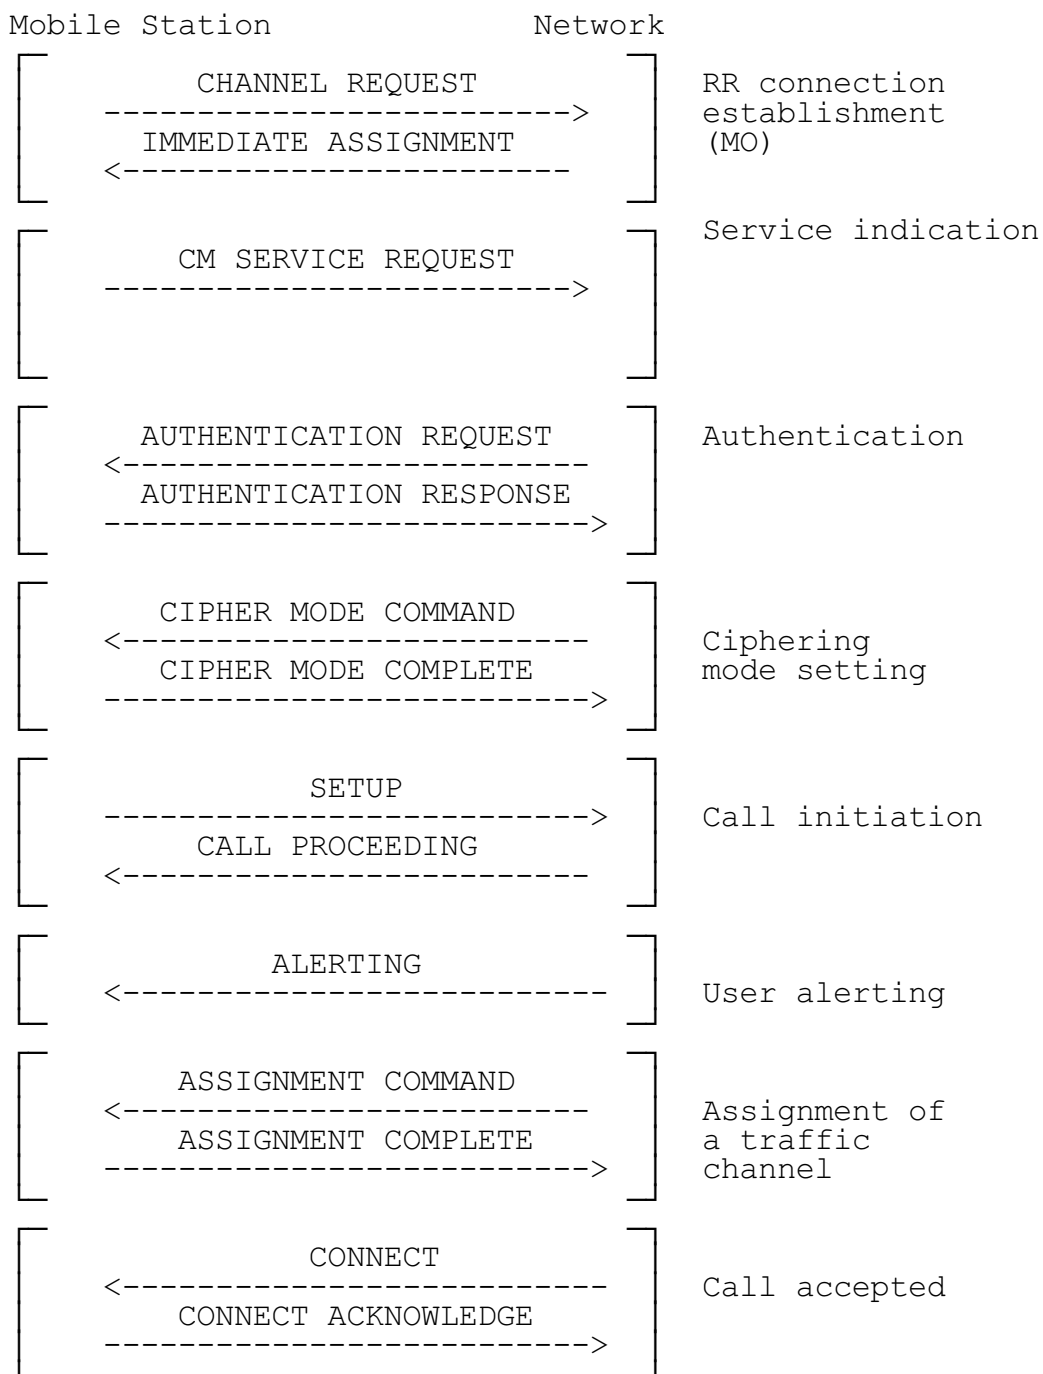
Mobile Station Network

CHANNEL REQUEST
-------------------------->
IMMEDIATE ASSIGNMENT
<-------------------------

RR connection establishment (MO)

CM SERVICE REQUEST
-------------------------->

Service indication

AUTHENTICATION REQUEST
<--------------------------
AUTHENTICATION RESPONSE
--------------------------->

Authentication

CIPHER MODE COMMAND
<--------------------------
CIPHER MODE COMPLETE
--------------------------->

Ciphering mode setting

SETUP
--------------------------->
CALL PROCEEDING
<--------------------------

Call initiation

ALERTING
<---------------------------

User alerting

ASSIGNMENT COMMAND
<--------------------------
ASSIGNMENT COMPLETE
--------------------------->

Assignment of a traffic channel

CONNECT
<---------------------------
CONNECT ACKNOWLEDGE
--------------------------->

Call accepted